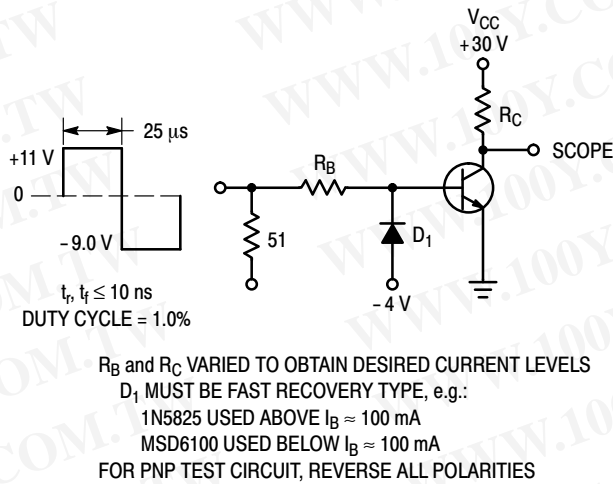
$V_{CC}$
+30 V

25 μs

+11 V

0

−9.0 V

$t_r, t_f \leq 10$ ns
DUTY CYCLE = 1.0%

$R_B$

51

$D_1$

−4 V

$R_C$

SCOPE

$R_B$ and $R_C$ VARIED TO OBTAIN DESIRED CURRENT LEVELS
$D_1$ MUST BE FAST RECOVERY TYPE, e.g.:
1N5825 USED ABOVE $I_B \approx 100$ mA
MSD6100 USED BELOW $I_B \approx 100$ mA
FOR PNP TEST CIRCUIT, REVERSE ALL POLARITIES

WWW.100Y.COM.TW